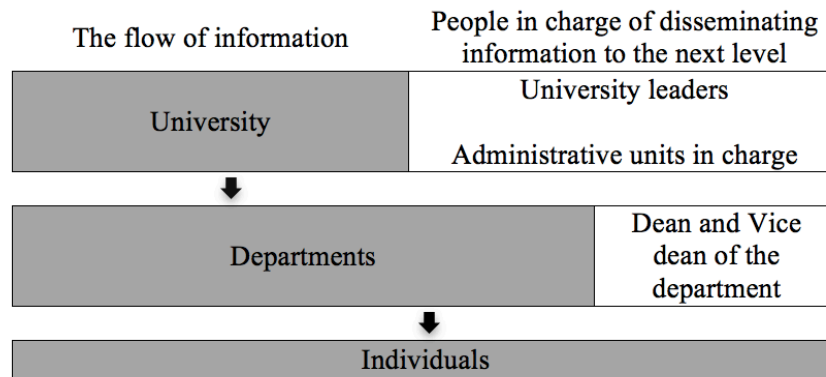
The flow of information

People in charge of disseminating information to the next level

University

University leaders

Administrative units in charge

Departments

Dean and Vice dean of the department

Individuals